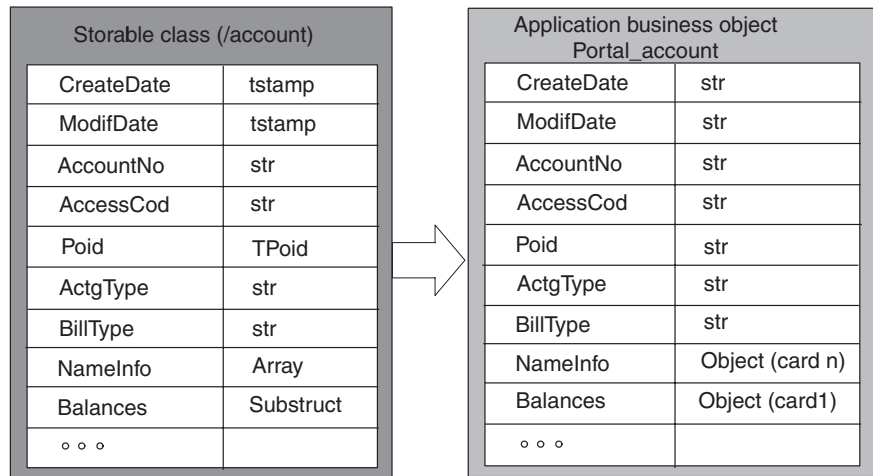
Storable class (/account)

| | |
|---|---|
| CreateDate | tstamp |
| ModifDate | tstamp |
| AccountNo | str |
| AccessCod | str |
| Poid | TPoid |
| ActgType | str |
| BillType | str |
| NameInfo | Array |
| Balances | Substruct |
| ◦ ◦ ◦ | |

Application business object
Portal_account

| | |
|---|---|
| CreateDate | str |
| ModifDate | str |
| AccountNo | str |
| AccessCod | str |
| Poid | str |
| ActgType | str |
| BillType | str |
| NameInfo | Object (card n) |
| Balances | Object (card1) |
| ◦ ◦ ◦ | |